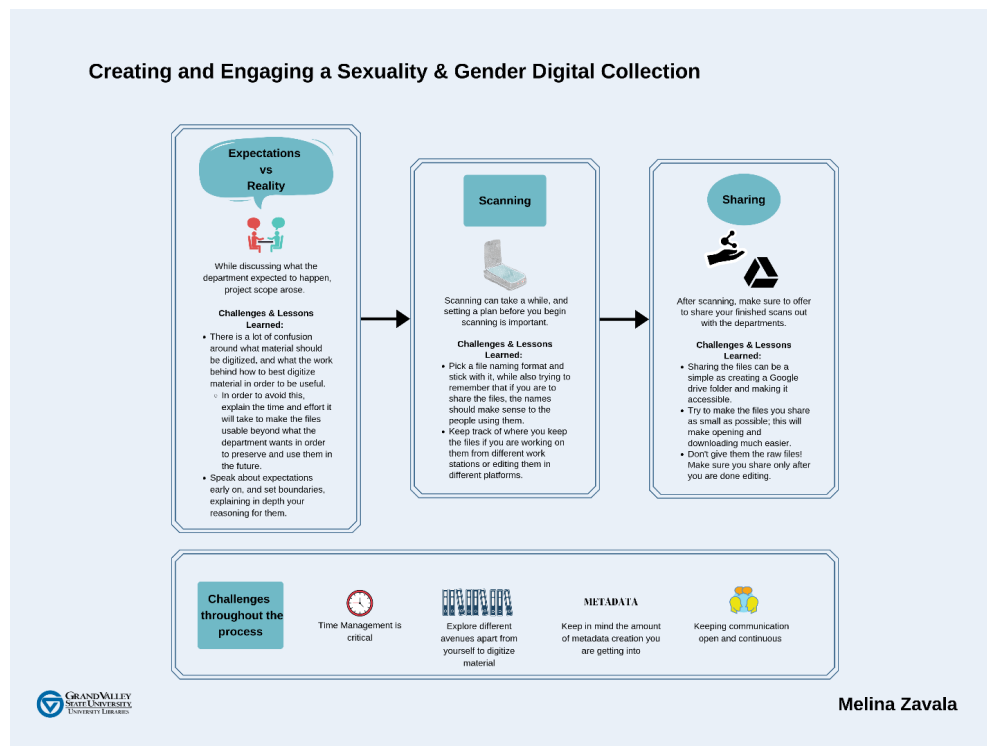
Creating and Engaging a Sexuality & Gender Digital Collection

Expectations vs Reality

While discussing what the department expected to happen, project scope arose.

Challenges & Lessons Learned:
- There is a lot of confusion around what material should be digitized, and what the work behind how to best digitize material in order to be useful.
  - In order to avoid this, explain the time and effort it will take to make the files usable beyond what the department wants in order to preserve and use them in the future.
- Speak about expectations early on, and set boundaries, explaining in depth your reasoning for them.

Scanning

Scanning can take a while, and setting a plan before you begin scanning is important.

Challenges & Lessons Learned:
- Pick a file naming format and stick with it, while also trying to remember that if you are to share the files, the names should make sense to the people using them.
- Keep track of where you keep the files if you are working on them from different work stations or editing them in different platforms.

Sharing

After scanning, make sure to offer to share your finished scans out with the departments.

Challenges & Lessons Learned:
- Sharing the files can be a simple as creating a Google drive folder and making it accessible.
- Try to make the files you share as small as possible; this will make opening and downloading much easier.
- Don't give them the raw files! Make sure you share only after you are done editing.

Challenges throughout the process

Time Management is critical

Explore different avenues apart from yourself to digitize material

METADATA

Keep in mind the amount of metadata creation you are getting into

Keeping communication open and continuous

GRAND VALLEY STATE UNIVERSITY UNIVERSITY LIBRARIES

Melina Zavala